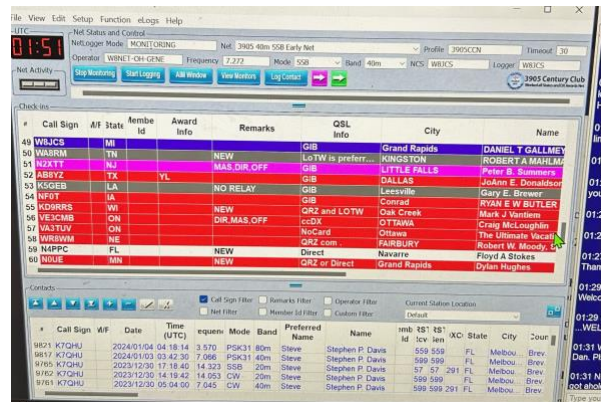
File View Edit Setup Function eLogs Help

UTC
01:51

Net Status and Control
NetLogger Mode MONITORING
Net 3905 40m SSB Early Net
Profile 3905CCN
Timeout 30
Operator W8NET-OH-GENE
Frequency 7.272
Mode SSB
Band 40m
NCS W8JCS
Logger W8JCS

Net Activity
Stop Monitoring
Start Logging
AIM Window
View Monitors
Log Contact

3905 Century Club

Check-ins

| # | Call Sign | A/F | State | Membe Id | Award Info | Remarks | QSL Info | City | Name |
|---|---|---|---|---|---|---|---|---|---|
| 49 | W8JCS | | MI | | | | GIB | Grand Rapids | DANIEL T GALLMEY |
| 50 | WA8RRM | | TN | | | NEW | LoTW is preferr... | KINGSTON | ROBERT A MAHLMA |
| 51 | N2XTT | | NJ | | | MAS,DIR,OFF | GIB | LITTLE FALLS | Peter B. Summers |
| 52 | AB8YZ | | TX | | YL | | GIB | DALLAS | JoAnn E. Donaldson |
| 53 | K5GEB | | LA | | | NO RELAY | GIB | Leesville | Gary E. Brewer |
| 54 | NF0T | | IA | | | | GIB | Conrad | RYAN E W BUTLER |
| 55 | KD9RRS | | WI | | | NEW | QRZ and LOTW | Oak Creek | Mark J Vantiem |
| 56 | VE3CMB | | ON | | | DIR,MAS,OFF | ccDX | OTTAWA | Craig McLoughlin |
| 57 | VA3TUV | | ON | | | | NoCard | Ottawa | The Ultimate Vacati |
| 58 | WR8WM | | NE | | | | QRZ.com | FAIRBURY | Robert W. Moody, |
| 59 | N4PPC | | FL | | | NEW | Direct | Navarre | Floyd A Stokes |
| 60 | N0UE | | MN | | | NEW | QRZ or Direct | Grand Rapids | Dylan Hughes |

Contacts
Call Sign Filter
Net Filter
Remarks Filter
Member Id Filter
Operator Filter
Custom Filter
Current Station Location
Default

| # | Call Sign | A/F | Date | Time (UTC) | equen | Mode | Band | Preferred Name | Name | mb Id | RST tcv | RST len | XC | State | City | Coun |
|---|---|---|---|---|---|---|---|---|---|---|---|---|---|---|---|---|
| 9821 | K7QHU | | 2024/01/04 | 04:18:14 | 3.570 | PSK31 | 80m | Steve | Stephen P. Davis | | 559 | 559 | | FL | Melbou... | Brev |
| 9817 | K7QHU | | 2024/01/03 | 03:42:30 | 7.066 | PSK31 | 40m | Steve | Stephen P. Davis | | 599 | 599 | | FL | Melbou... | Brev |
| 9785 | K7QHU | | 2023/12/30 | 17:18:40 | 14.323 | SSB | 20m | Steve | Stephen P. Davis | | 57 | 57 | 291 | FL | Melbou... | Brev |
| 9782 | K7QHU | | 2023/12/30 | 14:19:42 | 14.053 | CW | 20m | Steve | Stephen P. Davis | | 599 | 599 | | FL | Melbou... | Brev |
| 9782 | K7QHU | | 2023/12/30 | 05:04:00 | 7.045 | CW | 40m | Steve | Stephen P. Davis | | 599 | 599 | 291 | FL | Melbou... | Brev |

01:29
01:
you
01:
01:
01:29
...WEL
01:31
Dan. Pl
01:31
got ahol
Type you